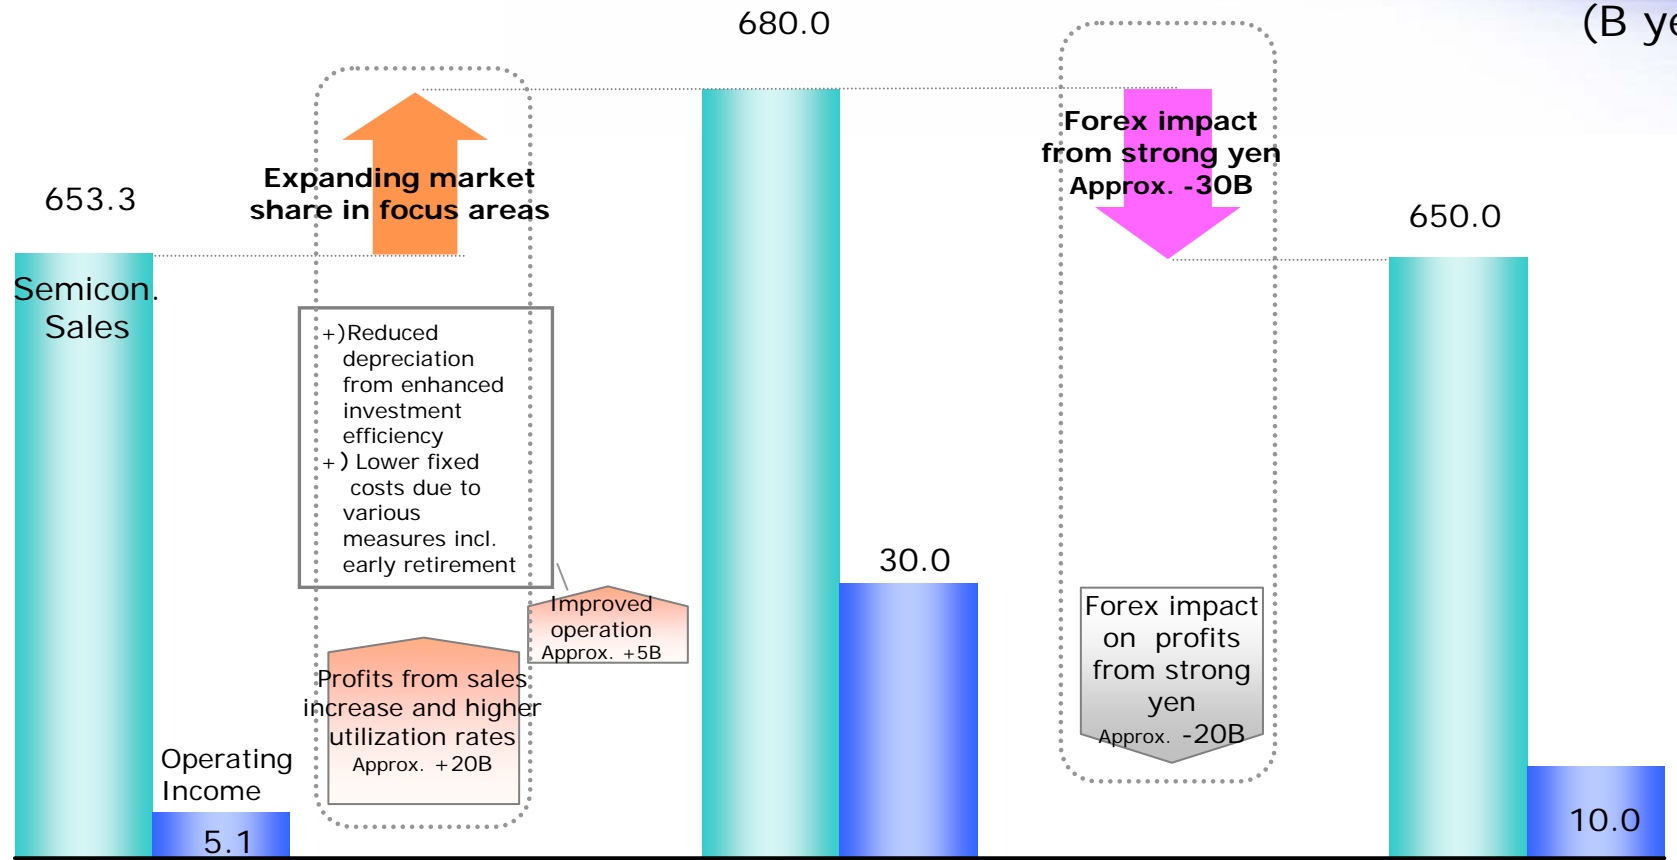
680.0

(B ye

653.3

Expanding market share in focus areas

Forex impact from strong yen Approx. -30B

650.0

Semicon. Sales

+)Reduced depreciation from enhanced investment efficiency
+) Lower fixed costs due to various measures incl. early retirement

30.0

Improved operation Approx. +5B

Forex impact on profits from strong yen Approx. -20B

Profits from sales increase and higher utilization rates Approx. +20B

Operating Income

5.1

10.0